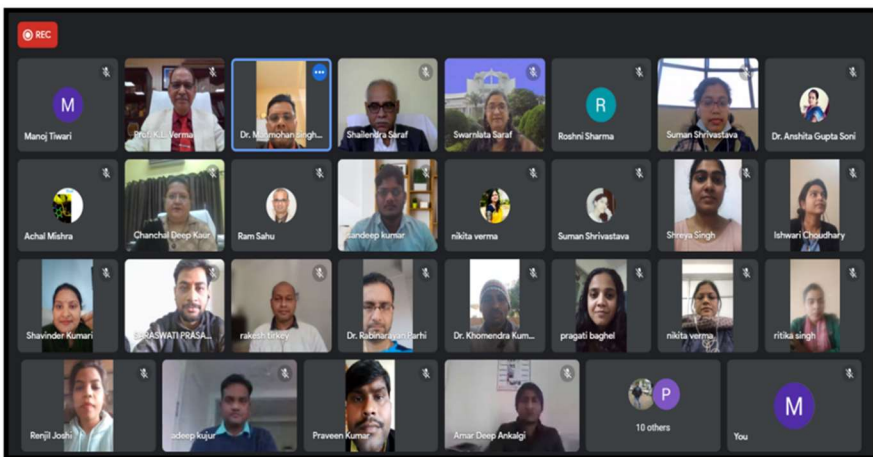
REC

M
Manoj Tiwari

Prof. K.L. Verma

Dr. Manmohan Singh...

Shailendra Saraf

Swarnlata Saraf

R
Roshni Sharma

Suman Shrivastava

Dr. Anshita Gupta Soni

Achal Mishra

Chanchal Deep Kaur

Ram Sahu

Sandeep kumar

nikita verma

Suman Shrivastava

Shreya Singh

Ishwari Choudhary

Shavinder Kumari

SARASWATI PRASA...

rakesh tirkey

Dr. Rabinarayan Parhi

Dr. Khomendra Kum...

pragati baghel

nikita verma

ritika singh

Renjil Joshi

adeep kujur

Praveen Kumar

Amar Deep Ankalgi

P
10 others

M
You